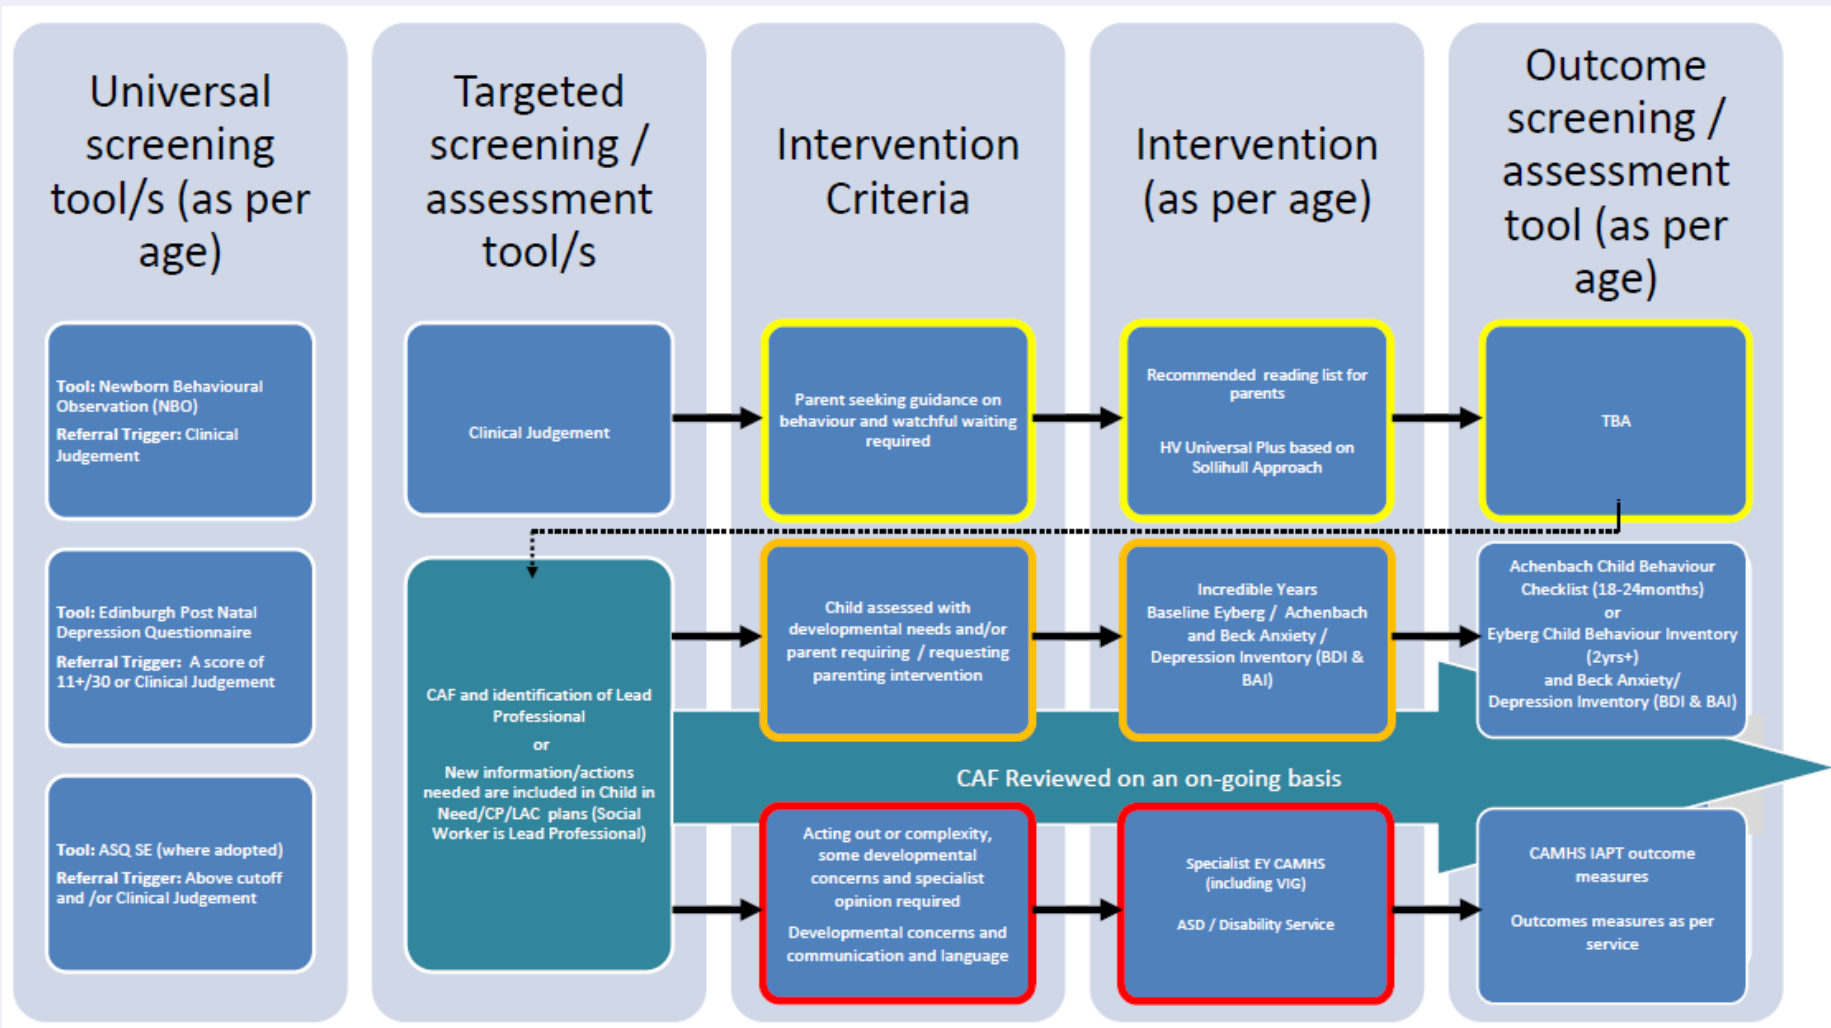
Universal screening tool/s (as per age)

Tool: Newborn Behavioural Observation (NBO)
Referral Trigger: Clinical Judgement

Tool: Edinburgh Post Natal Depression Questionnaire
Referral Trigger: A score of 11+/30 or Clinical Judgement

Tool: ASQ SE (where adopted)
Referral Trigger: Above cutoff and /or Clinical Judgement

Targeted screening / assessment tool/s

Clinical Judgement

CAF and identification of Lead Professional
or
New information/actions needed are included in Child in Need/CP/LAC plans (Social Worker is Lead Professional)

Intervention Criteria

Parent seeking guidance on behaviour and watchful waiting required

Child assessed with developmental needs and/or parent requiring / requesting parenting intervention

Acting out or complexity, some developmental concerns and specialist opinion required
Developmental concerns and communication and language

Intervention (as per age)

Recommended reading list for parents
HV Universal Plus based on Sollihull Approach

Incredible Years
Baseline Eyberg / Achenbach and Beck Anxiety / Depression Inventory (BDI & BAI)

Specialist EY CAMHS (including VIG)
ASD / Disability Service

Outcome screening / assessment tool (as per age)

TBA

Achenbach Child Behaviour Checklist (18-24months)
or
Eyberg Child Behaviour Inventory (2yrs+)
and Beck Anxiety/ Depression Inventory (BDI & BAI)

CAMHS IAPT outcome measures
Outcomes measures as per service

CAF Reviewed on an on-going basis